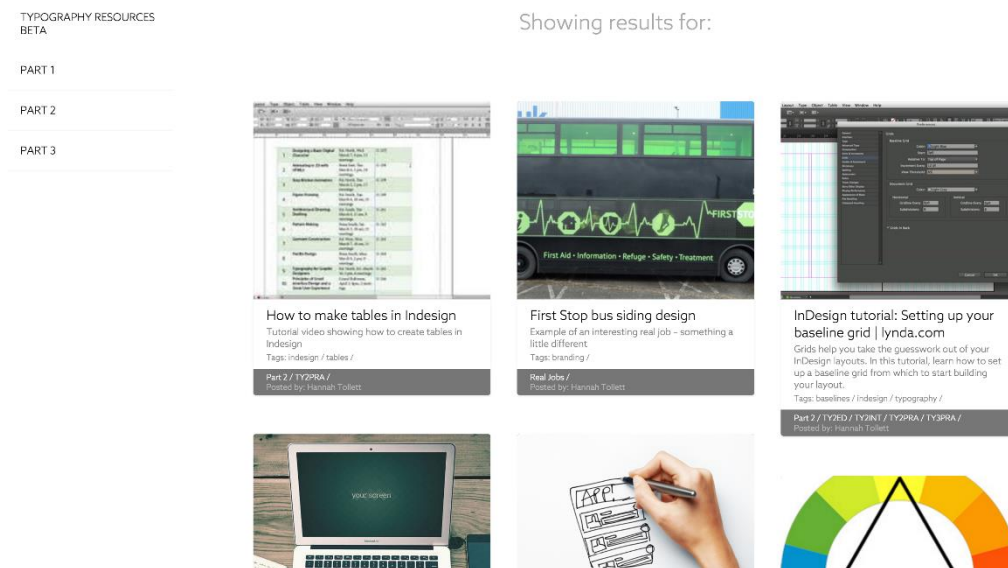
TYPOGRAPHY RESOURCES BETA

PART 1

PART 2

PART 3

Showing results for:

How to make tables in Indesign

Tutorial video showing how to create tables in Indesign

Tags: indesign / tables /

Part 2 / TY2PRA /
Posted by: Hannah Tollett

First Aid · Information · Refuge · Safety · Treatment

FIRST STOP

First Stop bus siding design

Example of an interesting real job - something a little different

Tags: branding /

Real Jobs /
Posted by: Hannah Tollett

InDesign tutorial: Setting up your baseline grid | lynda.com

Grids help you take the guesswork out of your InDesign layouts. In this tutorial, learn how to set up a baseline grid from which to start building your layout.

Tags: baselines / indesign / typography /

Part 2 / TY2ED / TY2INT / TY2PRA / TY3PRA /
Posted by: Hannah Tollett

your screen

APP